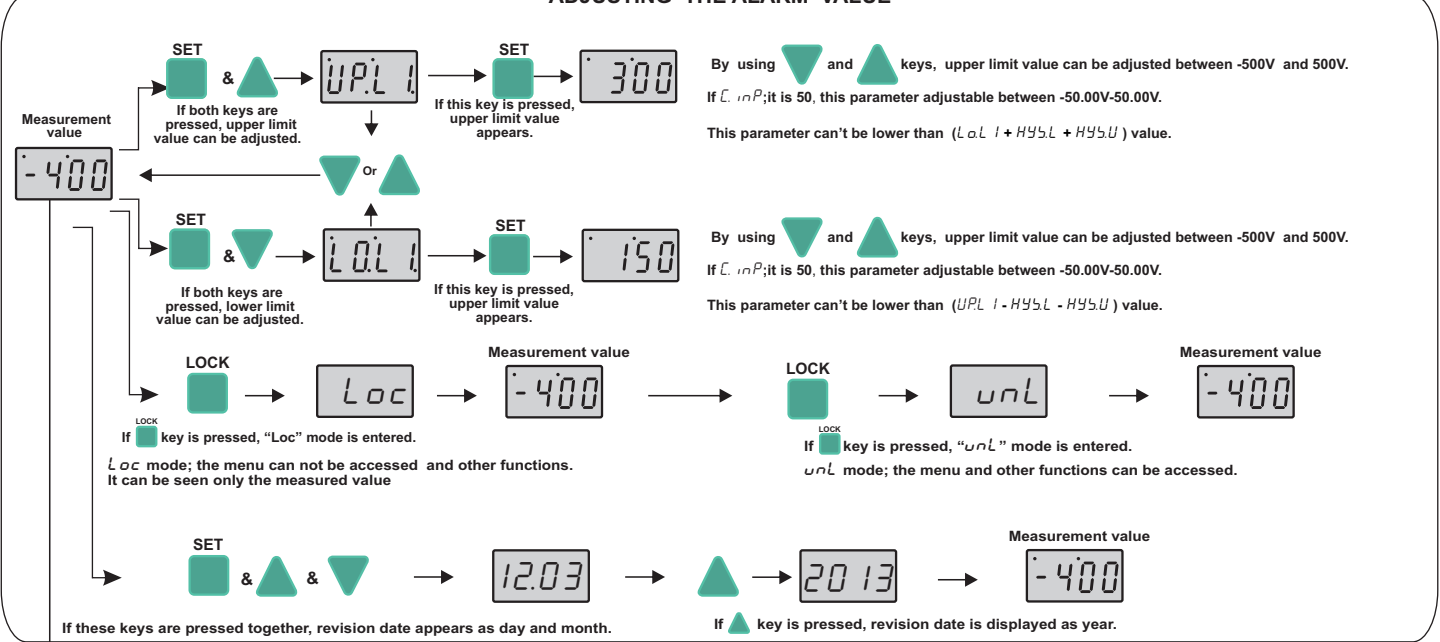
ADJUSTING THE ALARM VALUE

Measurement value

-400

SET

&

If both keys are pressed, upper limit value can be adjusted.

UP.L 1.

SET

If this key is pressed, upper limit value appears.

300

By using and keys, upper limit value can be adjusted between -500V and 500V.

If C. inP;it is 50, this parameter adjustable between -50.00V-50.00V.

This parameter can't be lower than (Lo.L 1 + HYS.L + HYS.U ) value.

Or

SET

&

If both keys are pressed, lower limit value can be adjusted.

LO.L 1.

SET

If this key is pressed, upper limit value appears.

150

By using and keys, upper limit value can be adjusted between -500V and 500V.

If C. inP;it is 50, this parameter adjustable between -50.00V-50.00V.

This parameter can't be lower than (UP.L 1 - HYS.L - HYS.U ) value.

LOCK

Loc

Measurement value

-400

LOCK

unL

Measurement value

-400

If LOCK key is pressed, "Loc" mode is entered.

Loc mode; the menu can not be accessed and other functions. It can be seen only the measured value

If LOCK key is pressed, "unL" mode is entered.

unL mode; the menu and other functions can be accessed.

SET

& &

12.03

2013

Measurement value

-400

If these keys are pressed together, revision date appears as day and month.

If key is pressed, revision date is displayed as year.